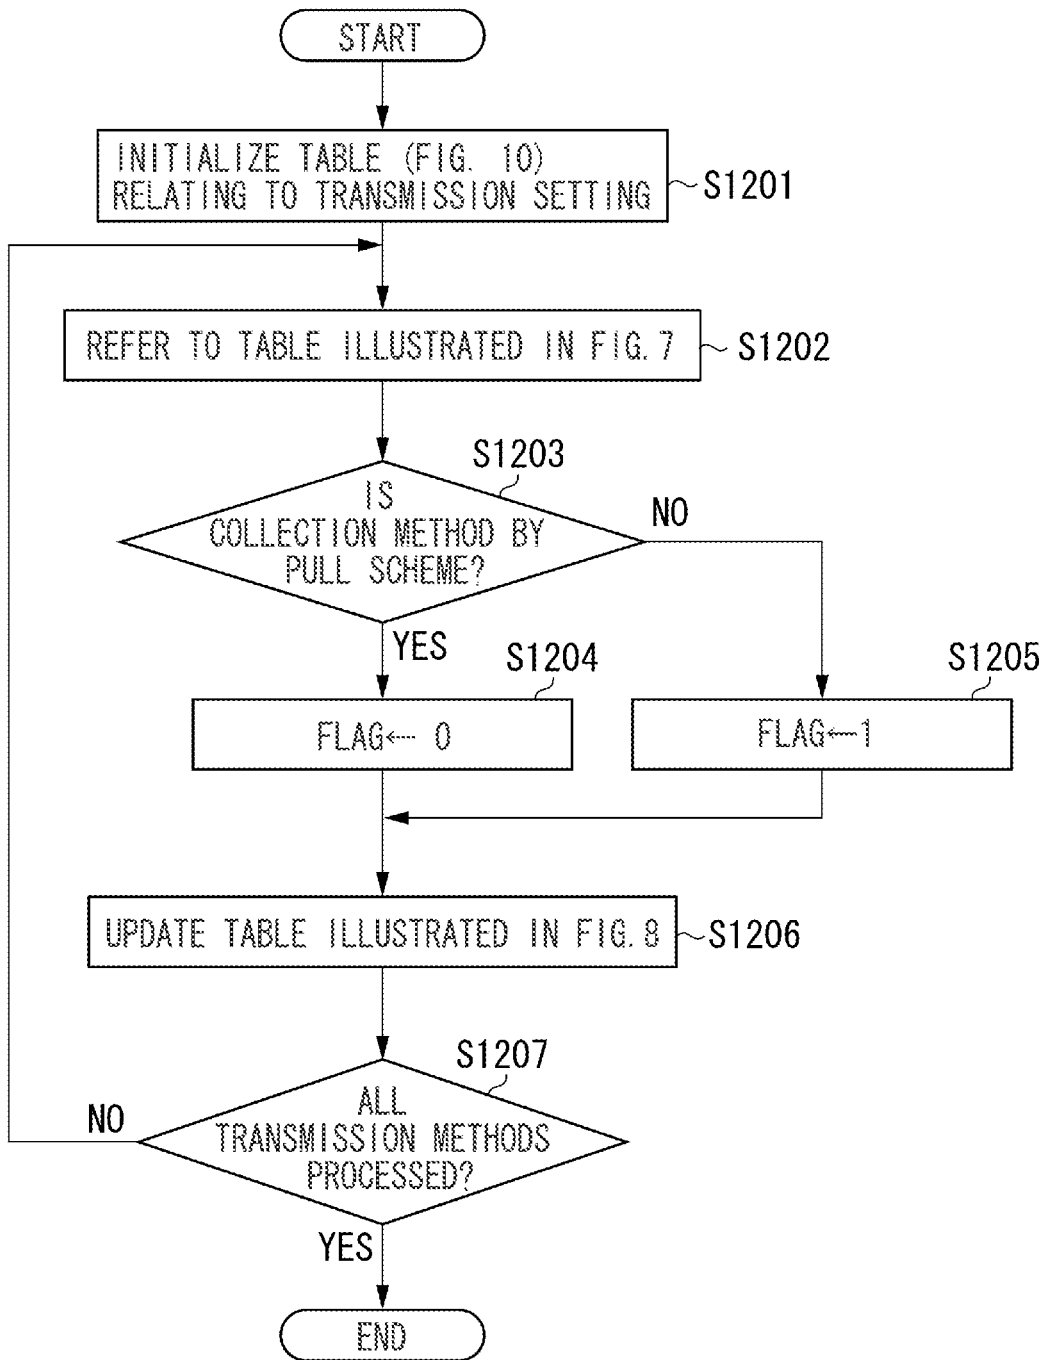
START

INITIALIZE TABLE (FIG. 10) RELATING TO TRANSMISSION SETTING

S1201

REFER TO TABLE ILLUSTRATED IN FIG. 7

S1202

S1203

IS COLLECTION METHOD BY PULL SCHEME?

NO

YES

S1204

FLAG← 0

S1205

FLAG←1

UPDATE TABLE ILLUSTRATED IN FIG. 8

S1206

S1207

ALL TRANSMISSION METHODS PROCESSED?

NO

YES

END